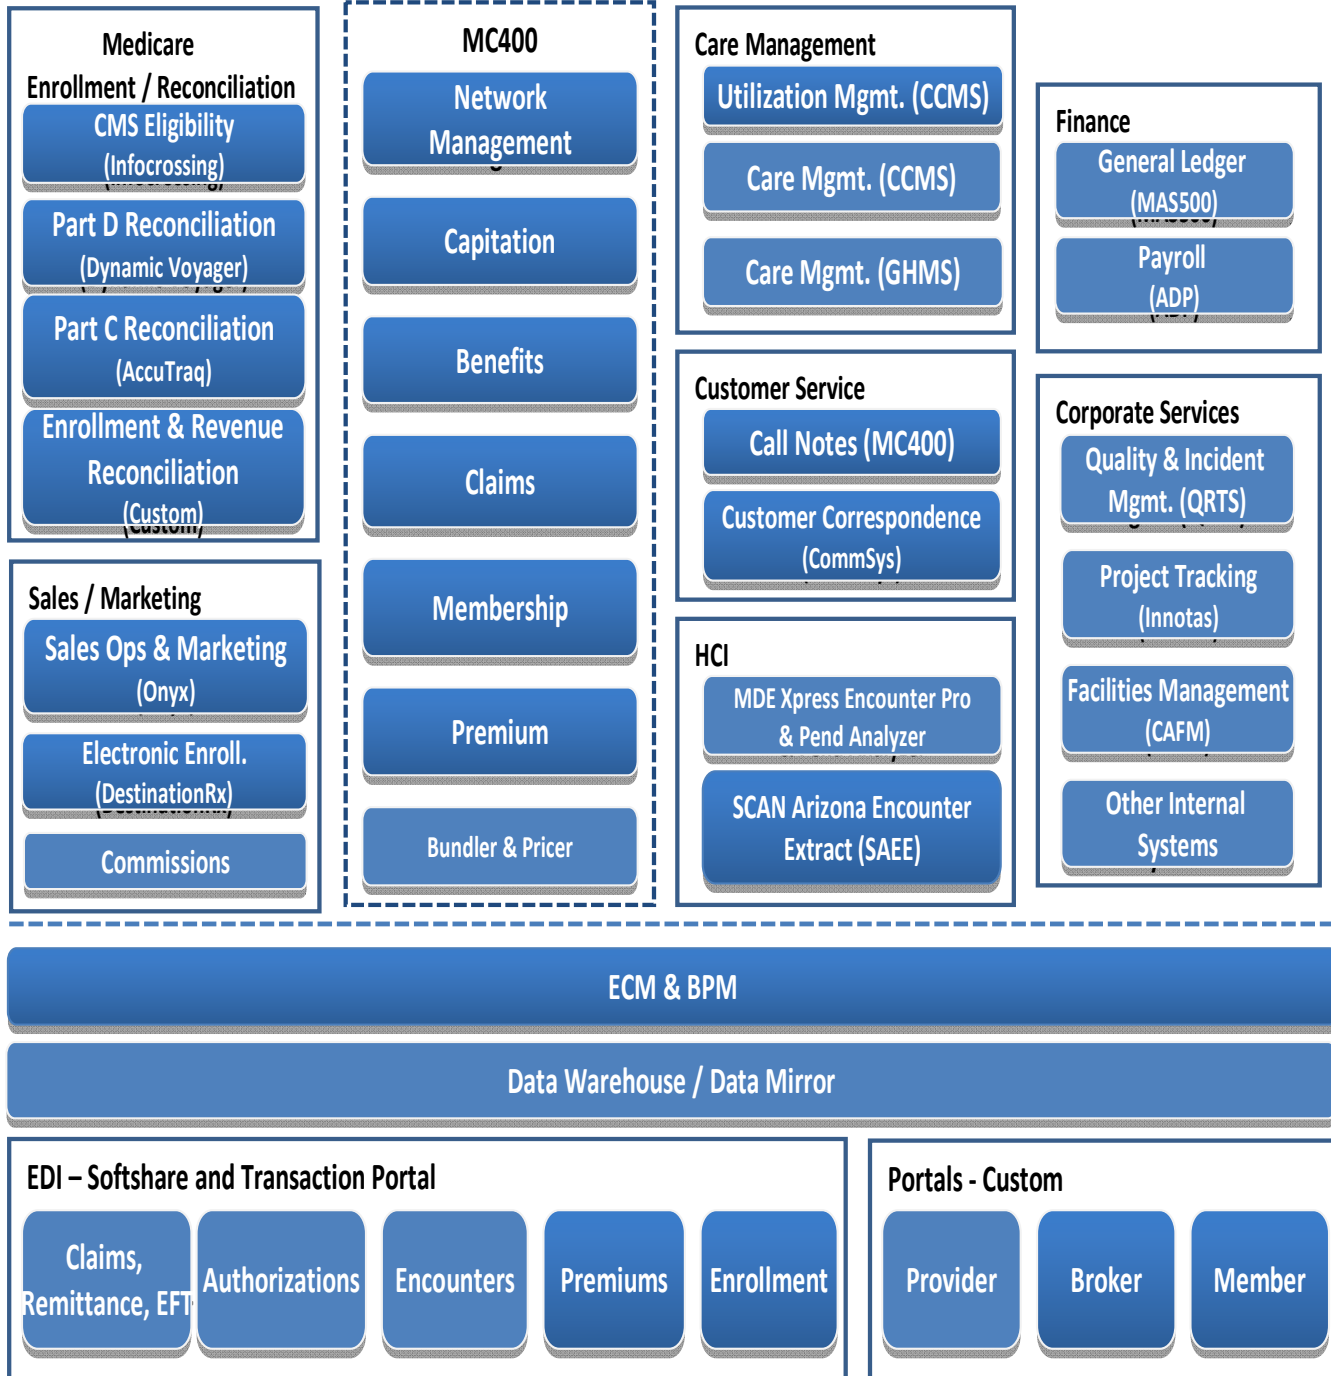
Medicare Enrollment / Reconciliation

CMS Eligibility (Infocrossing)

Part D Reconciliation (Dynamic Voyager)

Part C Reconciliation (AccuTraq)

Enrollment & Revenue Reconciliation (Custom)

Sales / Marketing

Sales Ops & Marketing (Onyx)

Electronic Enroll. (DestinationRx)

Commissions

MC400

Network Management

Capitation

Benefits

Claims

Membership

Premium

Bundler & Pricer

Care Management

Utilization Mgmt. (CCMS)

Care Mgmt. (CCMS)

Care Mgmt. (GHMS)

Customer Service

Call Notes (MC400)

Customer Correspondence (CommSys)

HCI

MDE Xpress Encounter Pro & Pend Analyzer

SCAN Arizona Encounter Extract (SAEE)

Finance

General Ledger (MAS500)

Payroll (ADP)

Corporate Services

Quality & Incident Mgmt. (QRTS)

Project Tracking (Innotas)

Facilities Management (CAFM)

Other Internal Systems

ECM & BPM

Data Warehouse / Data Mirror

EDI – Softshare and Transaction Portal

Claims, Remittance, EFT

Authorizations

Encounters

Premiums

Enrollment

Portals - Custom

Provider

Broker

Member